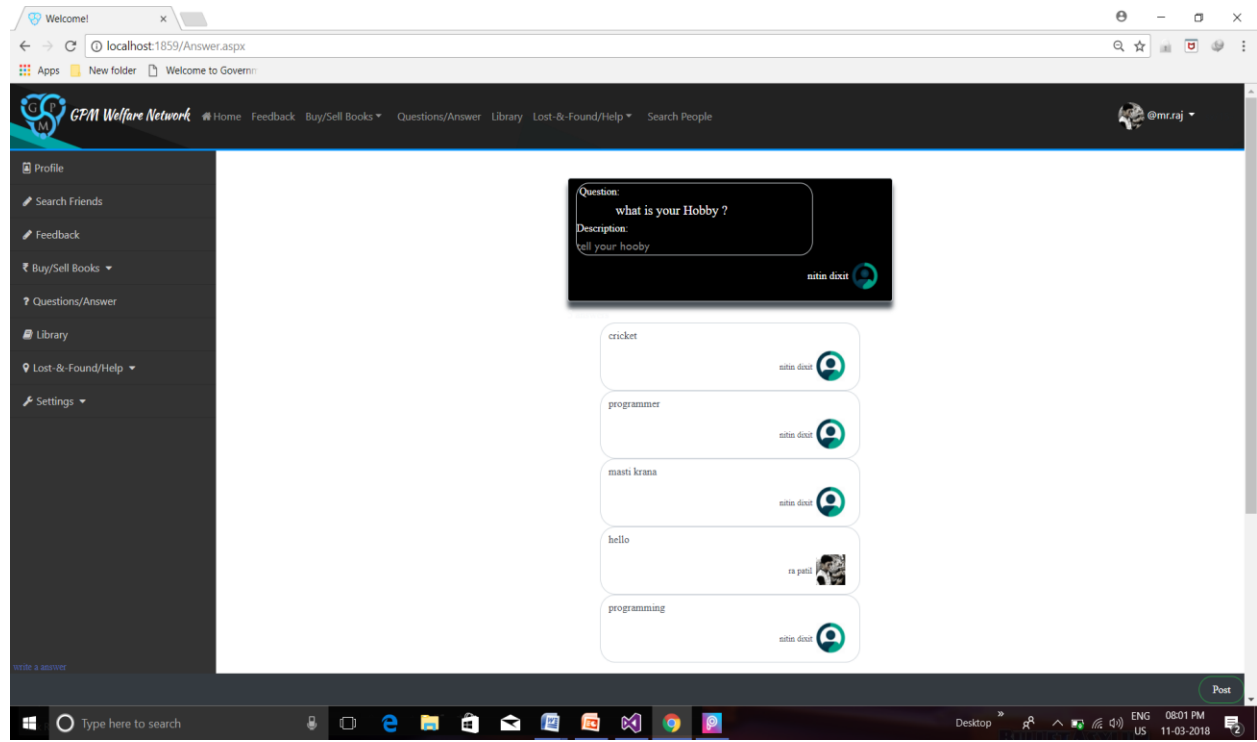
Welcome!
localhost:1859/Answer.aspx
Apps New folder Welcome to Governm

GPM GPM Welfare Network Home Feedback Buy/Sell Books Questions/Answer Library Lost-&-Found/Help Search People @mr.raj

Profile
Search Friends
Feedback
₹ Buy/Sell Books
? Questions/Answer
Library
Lost-&-Found/Help
Settings

Question:
what is your Hobby ?
Description:
tell your hooby
nitin dixit

cricket
nitin dixit

programmer
nitin dixit

masti krana
nitin dixit

hello
ra patil

programming
nitin dixit

write a answer
Post

Type here to search
Desktop ENG US 08:01 PM 11-03-2018 2